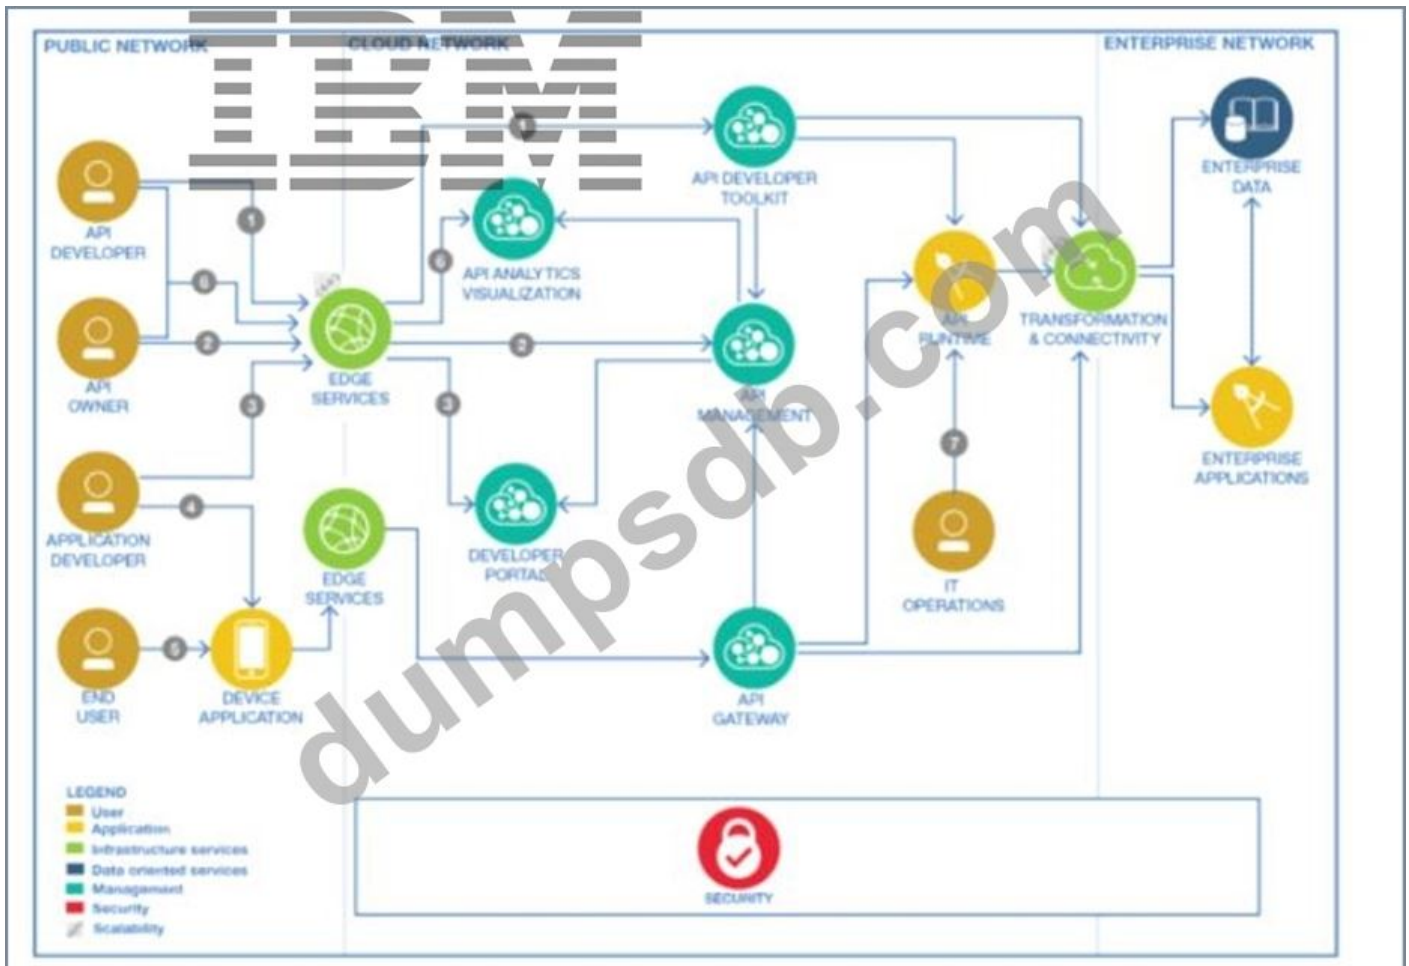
IBM

PUBLIC NETWORK

CLOUD NETWORK

ENTERPRISE NETWORK

API DEVELOPER

API OWNER

APPLICATION DEVELOPER

END USER

1

6

2

3

4

5

EDGE SERVICES

API ANALYTICS VISUALIZATION

API DEVELOPER TOOLKIT

API MANAGEMENT

DEVELOPER PORTAL

EDGE SERVICES

DEVICE APPLICATION

API GATEWAY

API RUNTIME

7

IT OPERATIONS

TRANSFORMATION & CONNECTIVITY

ENTERPRISE DATA

ENTERPRISE APPLICATIONS

SECURITY

LEGEND
User
Application
Infrastructure services
Data oriented services
Management
Security
Scalability

dumpsdb.com